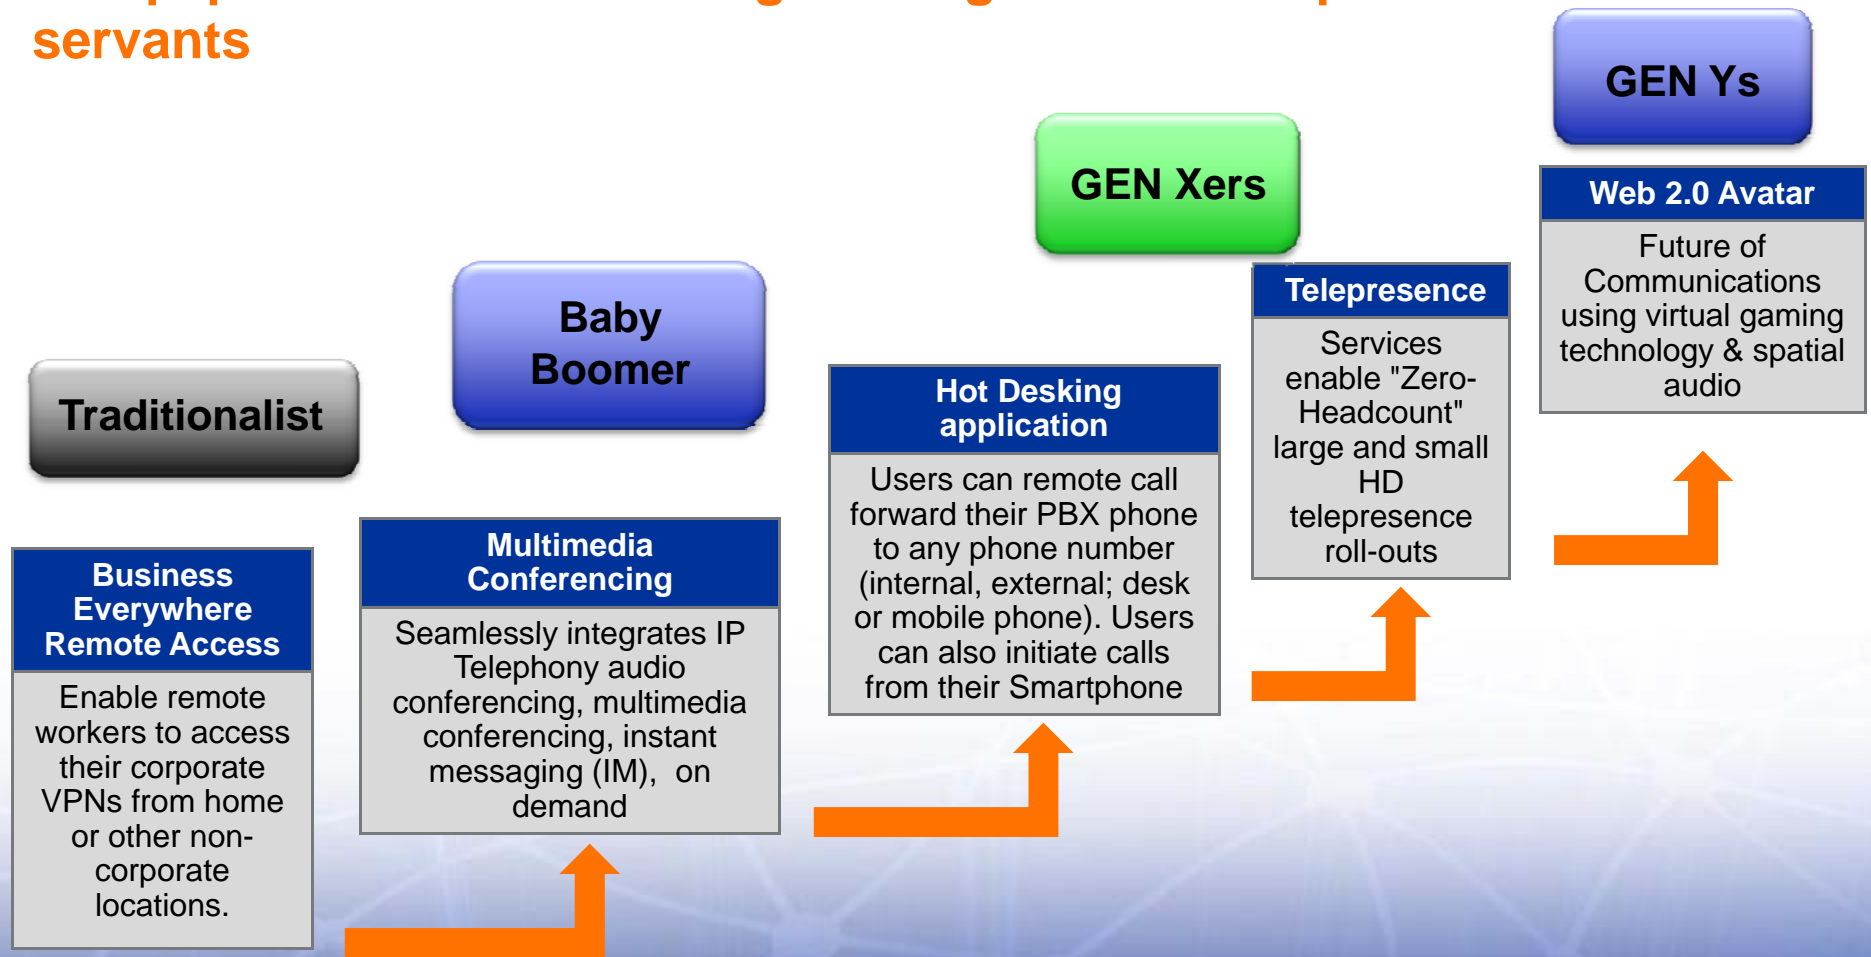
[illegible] servants

GEN Ys

Web 2.0 Avatar

Future of Communications using virtual gaming technology & spatial audio

GEN Xers

Telepresence

Services enable "Zero-Headcount" large and small HD telepresence roll-outs

Baby Boomer

Hot Desking application

Users can remote call forward their PBX phone to any phone number (internal, external; desk or mobile phone). Users can also initiate calls from their Smartphone

Traditionalist

Multimedia Conferencing

Seamlessly integrates IP Telephony audio conferencing, multimedia conferencing, instant messaging (IM), on demand

Business Everywhere Remote Access

Enable remote workers to access their corporate VPNs from home or other non-corporate locations.